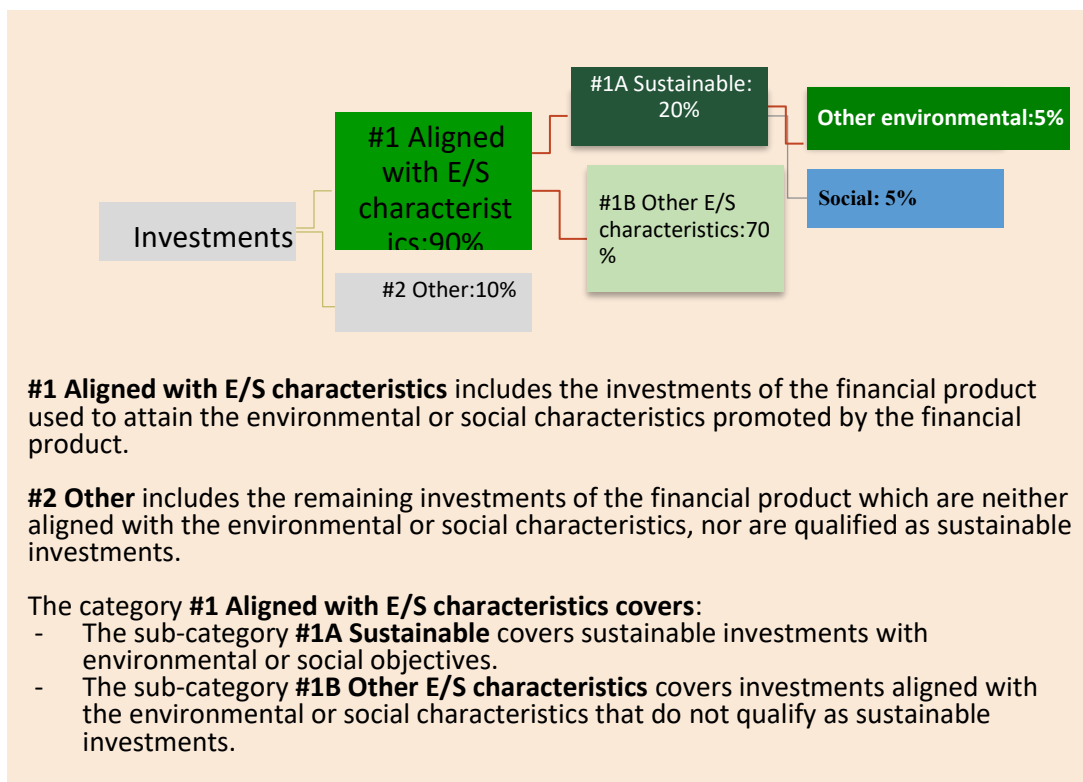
Investments

#1 Aligned with E/S characteristics:90%

#2 Other:10%

#1A Sustainable: 20%

#1B Other E/S characteristics:70 %

Other environmental:5%

Social: 5%

**#1 Aligned with E/S characteristics** includes the investments of the financial product used to attain the environmental or social characteristics promoted by the financial product.

**#2 Other** includes the remaining investments of the financial product which are neither aligned with the environmental or social characteristics, nor are qualified as sustainable investments.

The category **#1 Aligned with E/S characteristics covers**:
- The sub-category **#1A Sustainable** covers sustainable investments with environmental or social objectives.
- The sub-category **#1B Other E/S characteristics** covers investments aligned with the environmental or social characteristics that do not qualify as sustainable investments.